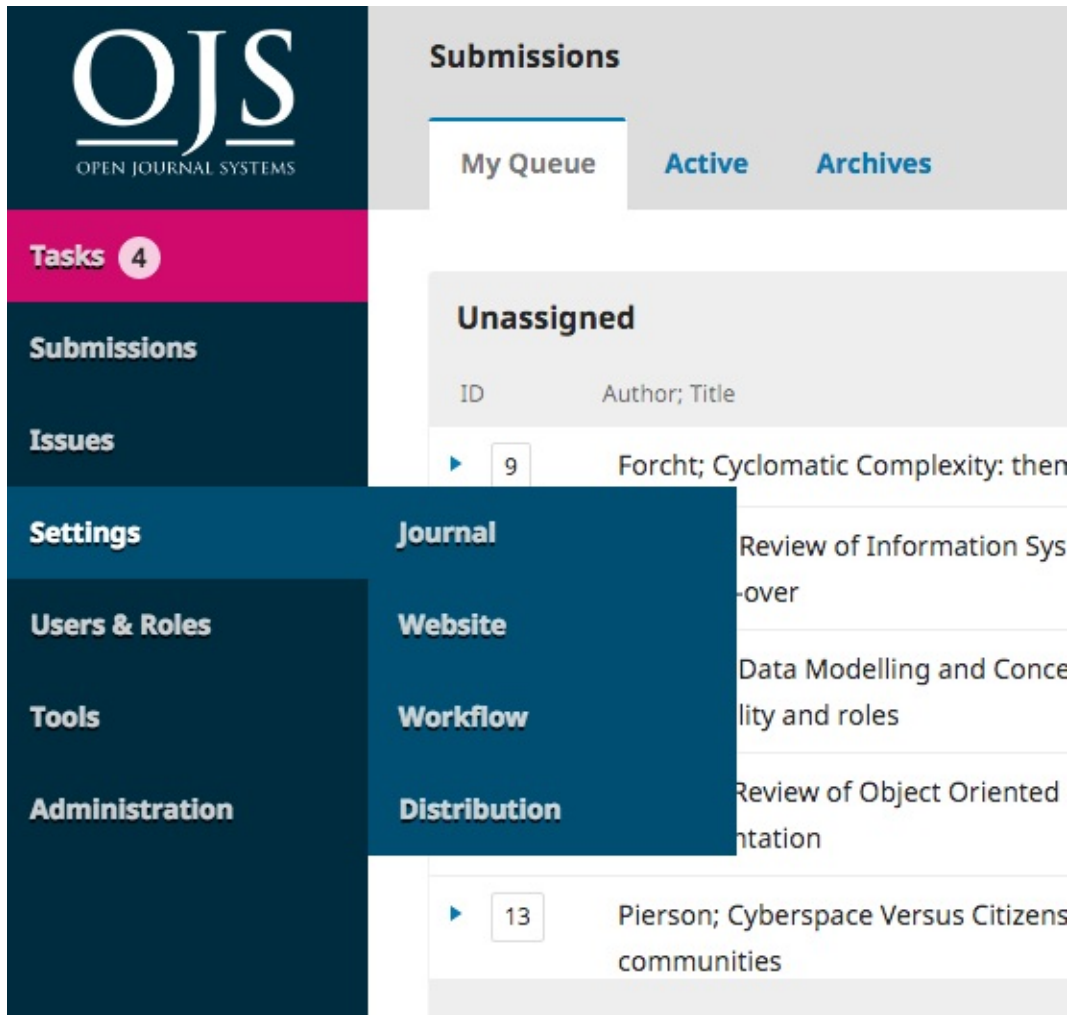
OJS
OPEN JOURNAL SYSTEMS

Tasks 4
Submissions
Issues
Settings
Users & Roles
Tools
Administration

Journal
Website
Workflow
Distribution

Submissions

My Queue
Active
Archives

Unassigned

ID
Author; Title

9
Forcht; Cyclomatic Complexity: then

Review of Information Sys
-over

Data Modelling and Conce
lity and roles

Review of Object Oriented
ntation

13
Pierson; Cyberspace Versus Citizens
communities